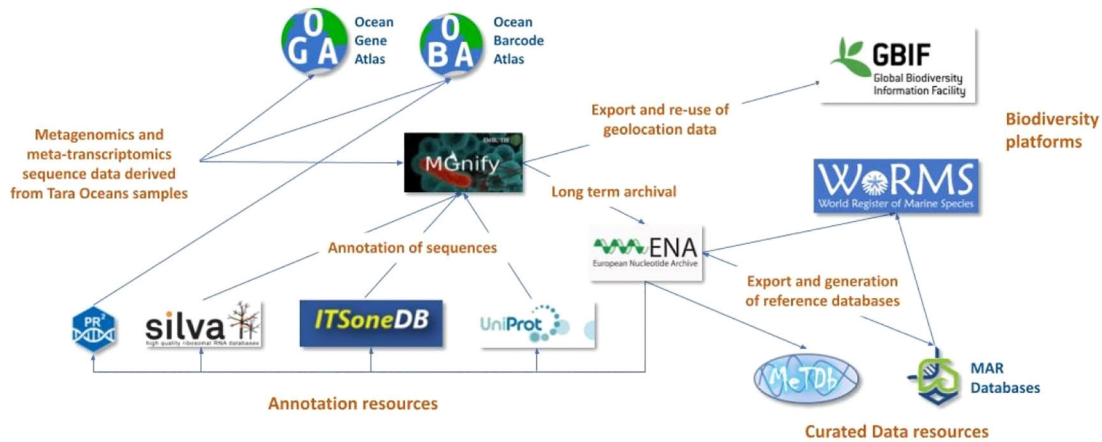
O G A Ocean Gene Atlas

O B A Ocean Barcode Atlas

GBIF Global Biodiversity Information Facility

Metagenomics and meta-transcriptomics sequence data derived from Tara Oceans samples

EMBL-EBI MGnify

Export and re-use of geolocation data

Biodiversity platforms

Long term archival

WoRMS World Register of Marine Species

Annotation of sequences

ENA European Nucleotide Archive

Export and generation of reference databases

PR²

silva high quality ribosomal RNA databases

ITSoneDB

UniProt

MeTDb

MAR Databases

Annotation resources

Curated Data resources